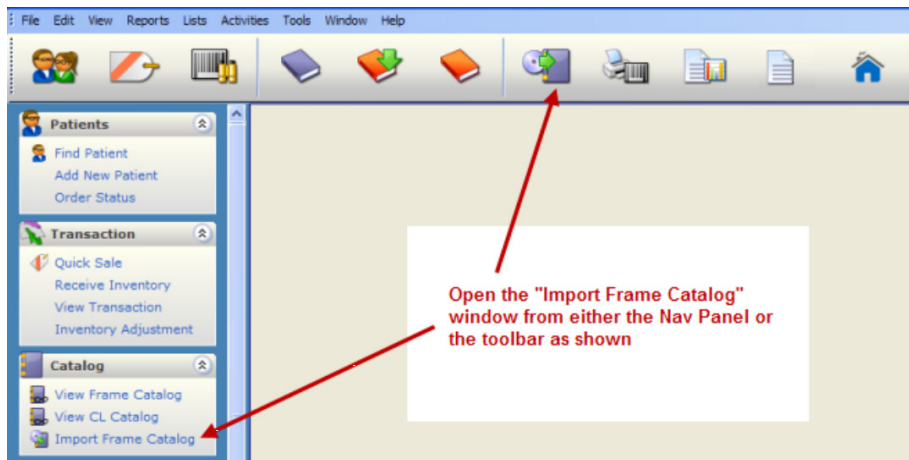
File Edit View Reports Lists Activities Tools Window Help

Patients
Find Patient
Add New Patient
Order Status

Transaction
Quick Sale
Receive Inventory
View Transaction
Inventory Adjustment

Catalog
View Frame Catalog
View CL Catalog
Import Frame Catalog

Open the "Import Frame Catalog" window from either the Nav Panel or the toolbar as shown